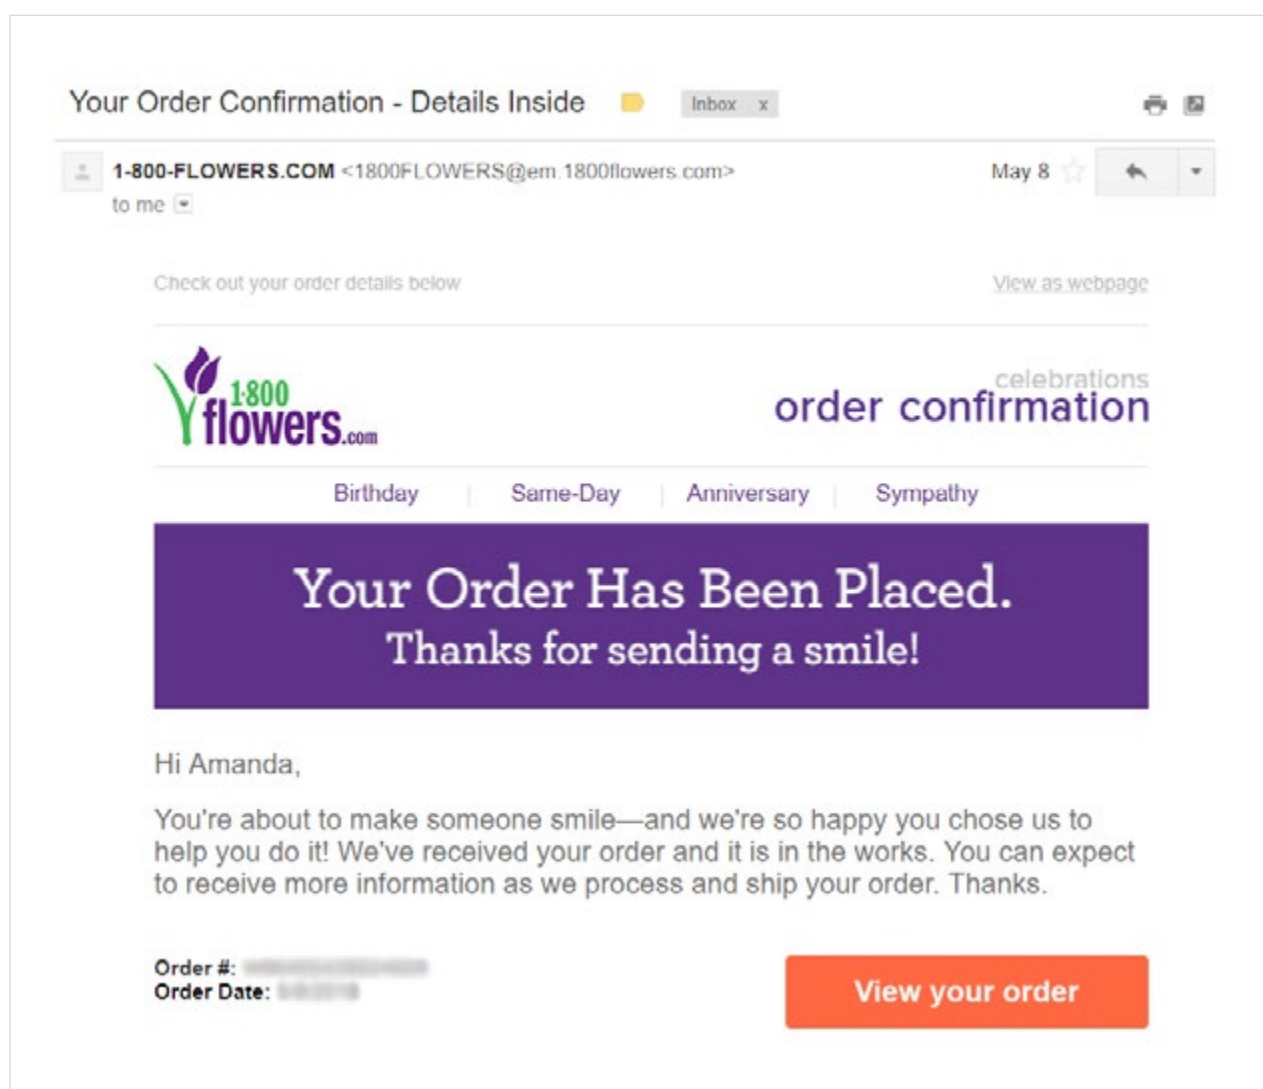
Your Order Confirmation - Details Inside Inbox x

1-800-FLOWERS.COM <1800FLOWERS@em.1800flowers.com> May 8
to me

Check out your order details below View as webpage

1800 flowers.com celebrations order confirmation

Birthday | Same-Day | Anniversary | Sympathy

Your Order Has Been Placed.
Thanks for sending a smile!

Hi Amanda,

You're about to make someone smile—and we're so happy you chose us to help you do it! We've received your order and it is in the works. You can expect to receive more information as we process and ship your order. Thanks.

Order #: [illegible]
Order Date: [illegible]

View your order